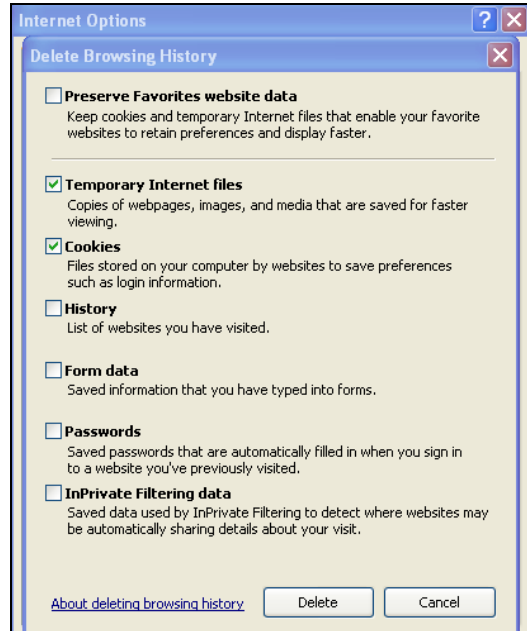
Internet Options

Delete Browsing History

Preserve Favorites website data
Keep cookies and temporary Internet files that enable your favorite websites to retain preferences and display faster.

Temporary Internet files
Copies of webpages, images, and media that are saved for faster viewing.

Cookies
Files stored on your computer by websites to save preferences such as login information.

History
List of websites you have visited.

Form data
Saved information that you have typed into forms.

Passwords
Saved passwords that are automatically filled in when you sign in to a website you've previously visited.

InPrivate Filtering data
Saved data used by InPrivate Filtering to detect where websites may be automatically sharing details about your visit.

About deleting browsing history

Delete

Cancel